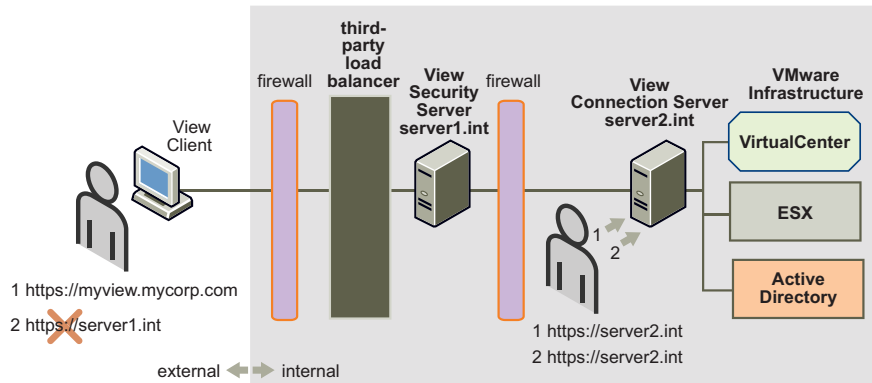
View Client

firewall

third-party load balancer

View Security Server server1.int

firewall

View Connection Server server2.int

VMware Infrastructure

VirtualCenter

ESX

Active Directory

1

2

1 https://myview.mycorp.com

2 https://server1.int

1 https://server2.int

2 https://server2.int

external internal